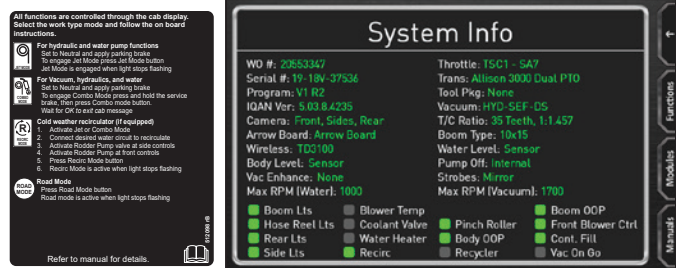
All functions are controlled through the cab display. Select the work type mode and follow the on board instructions.

For hydraulic and water pump functions
Set to Neutral and apply parking brake
To engage Jet Mode press Jet Mode button
Jet Mode is engaged when light stops flashing

For Vacuum, hydraulics, and water
Set to Neutral and apply parking brake
To engage Combo Mode press and hold the service brake, then press Combo mode button.
Wait for OK to exit cab message

COMBO MODE

Cold weather recirculator (if equipped)
1. Activate Jet or Combo Mode
2. Connect desired water circuit to recirculate
3. Activate Rodder Pump valve at side controls
4. Activate Rodder Pump at front controls
5. Press Recirc Mode button
6. Recirc Mode is active when light stops flashing

ROAD MODE
Road Mode
Press Road Mode button
Road mode is active when light stops flashing

Refer to manual for details.

510093 rB

System Info

WO #: 20553347
Serial #: 19-18V-37536
Program: V1 R2
IQAN Ver: 5.03.8.4235
Camera: Front, Sides, Rear
Arrow Board: Arrow Board
Wireless: TD3100
Body Level: Sensor
Vac Enhance: None
Max RPM (Water): 1000

Throttle: TSC1 - SA7
Trans: Allison 3000 Dual PTO
Tool Pkg: None
Vacuum: HYD-SEF-DS
T/C Ratio: 35 Teeth, 1:1.457
Boom Type: 10x15
Water Level: Sensor
Pump Off: Internal
Strobes: Mirror
Max RPM (Vacuum): 1700

Boom Lts
Hose Reel Lts
Rear Lts
Side Lts
Blower Temp
Coolant Valve
Water Heater
Recirc
Pinch Roller
Body OOP
Recycler
Boom OOP
Front Blower Ctrl
Cont. Fill
Vac On Go

←
Functions
Modules
Manuals